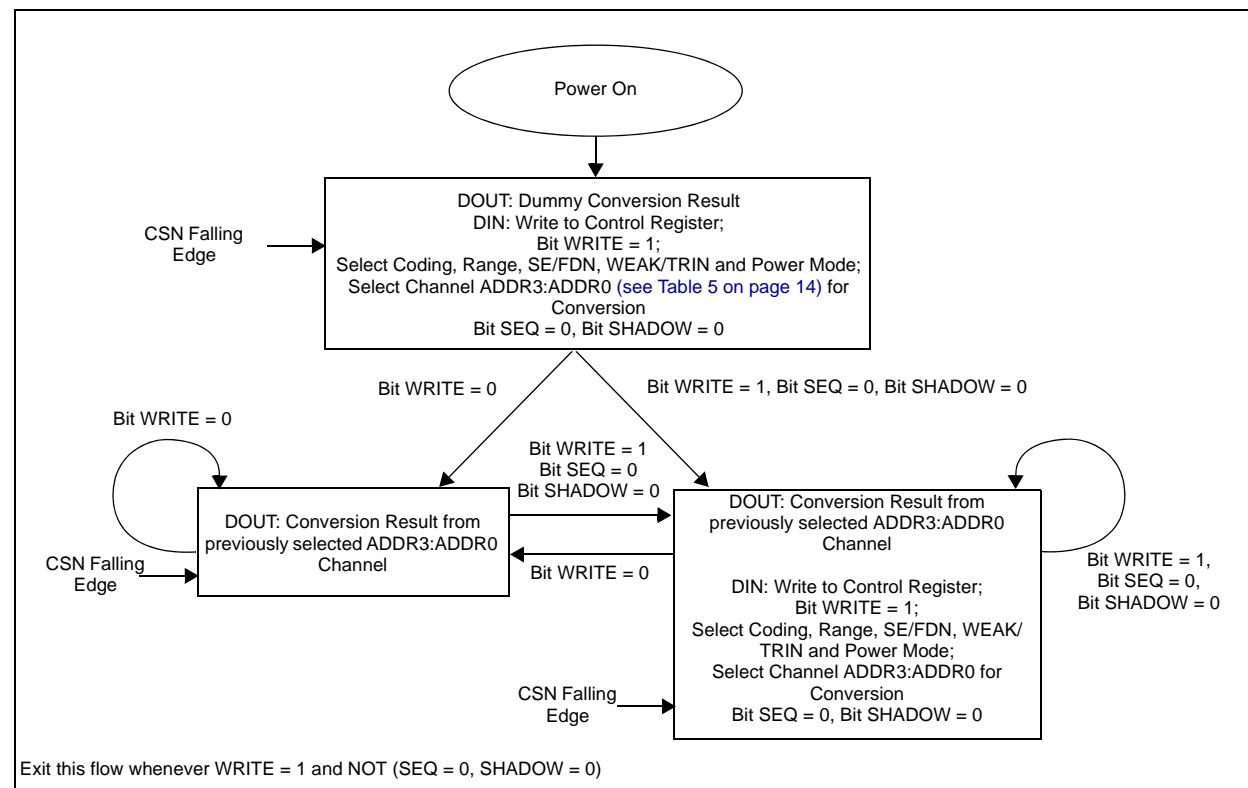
Power On

CSN Falling Edge

DOUT: Dummy Conversion Result
DIN: Write to Control Register;
Bit WRITE = 1;
Select Coding, Range, SE/FDN, WEAK/TRIN and Power Mode;
Select Channel ADDR3:ADDR0 (see Table 5 on page 14) for Conversion
Bit SEQ = 0, Bit SHADOW = 0

Bit WRITE = 0

Bit WRITE = 1, Bit SEQ = 0, Bit SHADOW = 0

Bit WRITE = 0

Bit WRITE = 1
Bit SEQ = 0
Bit SHADOW = 0

DOUT: Conversion Result from previously selected ADDR3:ADDR0 Channel

CSN Falling Edge

Bit WRITE = 0

DOUT: Conversion Result from previously selected ADDR3:ADDR0 Channel

DIN: Write to Control Register;
Bit WRITE = 1;
Select Coding, Range, SE/FDN, WEAK/TRIN and Power Mode;
Select Channel ADDR3:ADDR0 for Conversion
Bit SEQ = 0, Bit SHADOW = 0

Bit WRITE = 1,
Bit SEQ = 0,
Bit SHADOW = 0

CSN Falling Edge

Exit this flow whenever WRITE = 1 and NOT (SEQ = 0, SHADOW = 0)